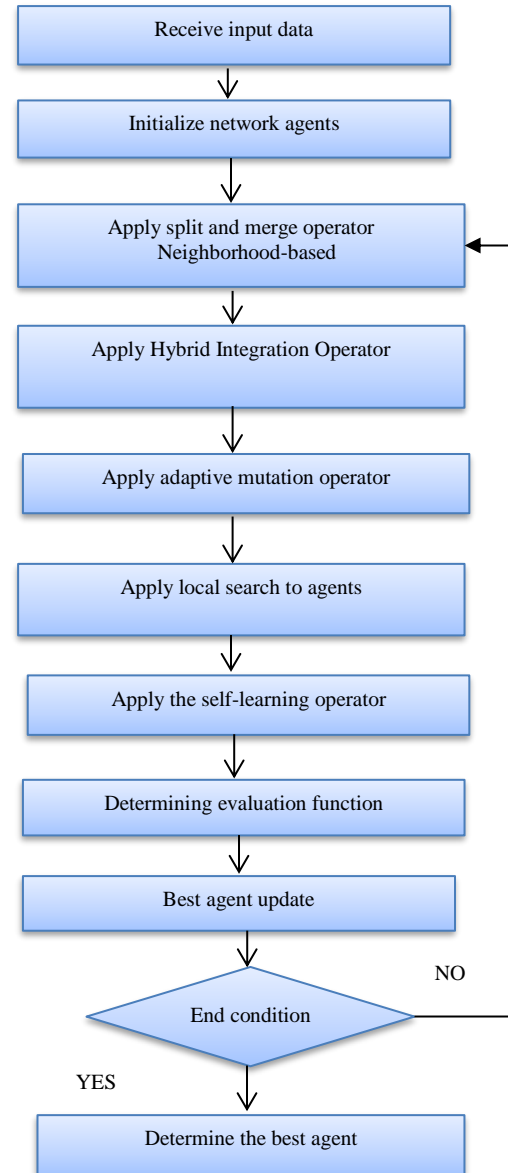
Receive input data

Initialize network agents

Apply split and merge operator Neighborhood-based

Apply Hybrid Integration Operator

Apply adaptive mutation operator

Apply local search to agents

Apply the self-learning operator

Determining evaluation function

Best agent update

NO

End condition

YES

Determine the best agent